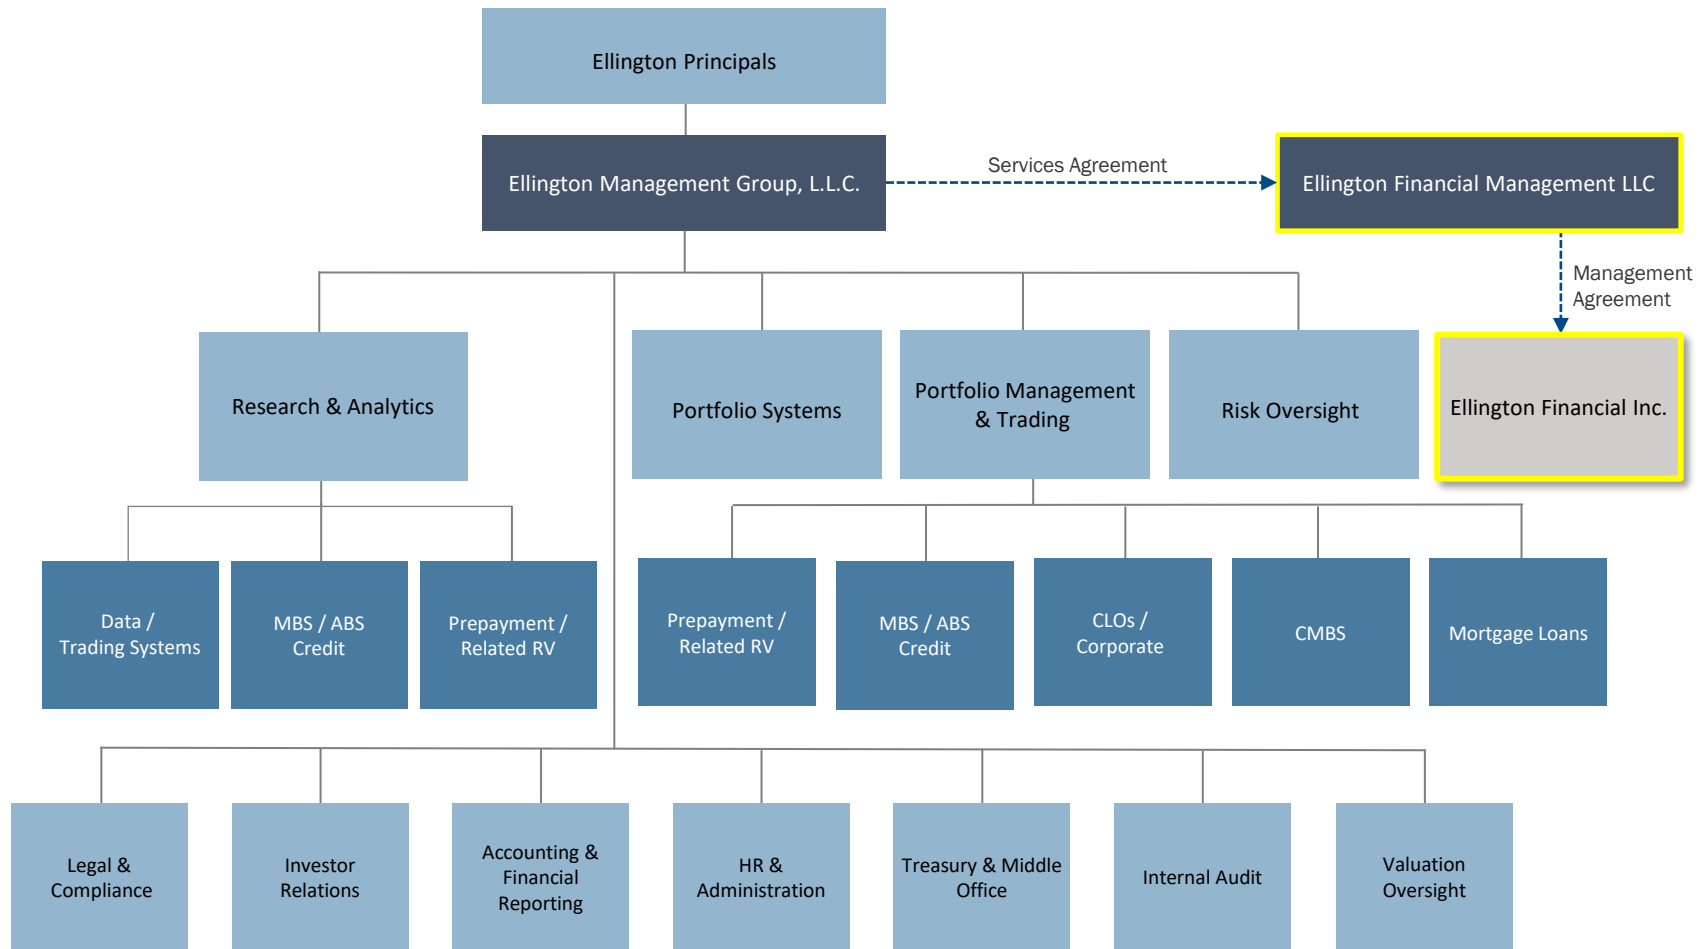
Ellington Principals

Ellington Management Group, L.L.C.

Services Agreement

Ellington Financial Management LLC

Management Agreement

Ellington Financial Inc.

Research & Analytics

Portfolio Systems

Portfolio Management & Trading

Risk Oversight

Data / Trading Systems

MBS / ABS Credit

Prepayment / Related RV

Prepayment / Related RV

MBS / ABS Credit

CLOs / Corporate

CMBS

Mortgage Loans

Legal & Compliance

Investor Relations

Accounting & Financial Reporting

HR & Administration

Treasury & Middle Office

Internal Audit

Valuation Oversight